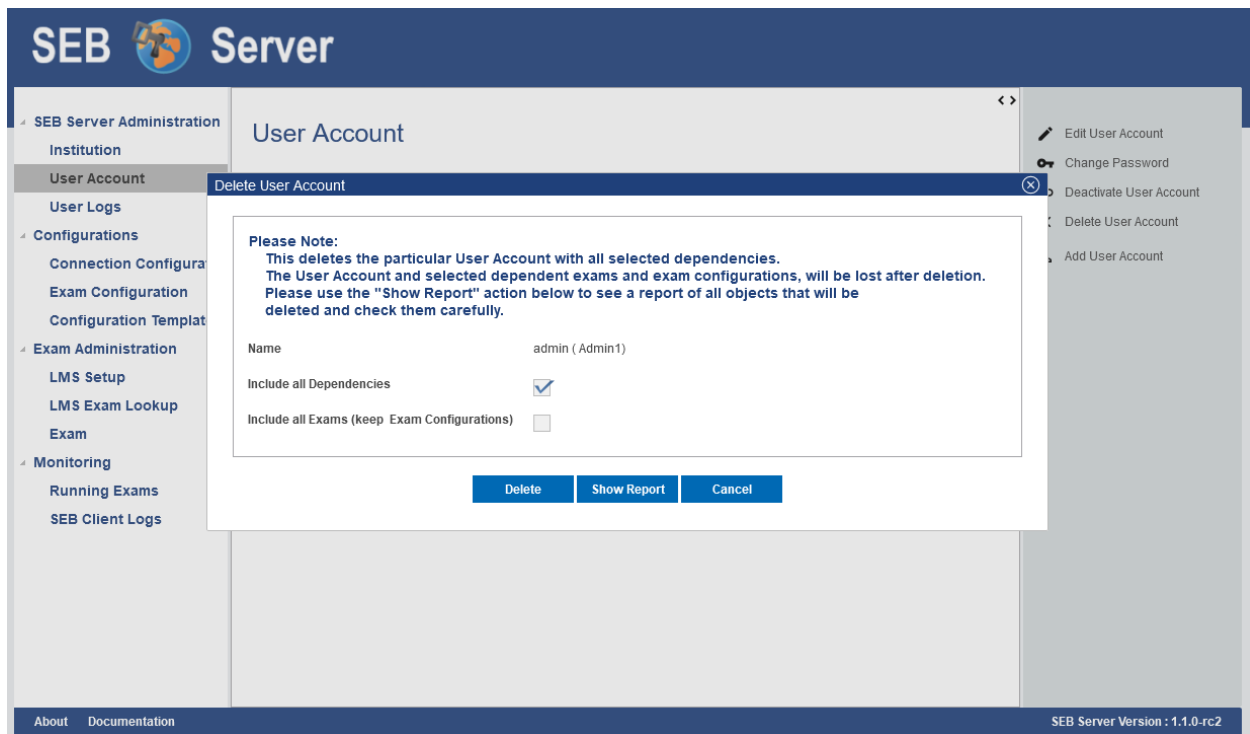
SEB Server

SEB Server Administration
Institution
User Account
User Logs
Configurations
Connection Configurat
Exam Configuration
Configuration Templat
Exam Administration
LMS Setup
LMS Exam Lookup
Exam
Monitoring
Running Exams
SEB Client Logs

User Account

Edit User Account
Change Password
Deactivate User Account
Delete User Account
Add User Account

Delete User Account

Please Note:
This deletes the particular User Account with all selected dependencies.
The User Account and selected dependent exams and exam configurations, will be lost after deletion.
Please use the "Show Report" action below to see a report of all objects that will be deleted and check them carefully.

Name admin ( Admin1)

Include all Dependencies

Include all Exams (keep Exam Configurations)

Delete Show Report Cancel

About Documentation

SEB Server Version : 1.1.0-rc2